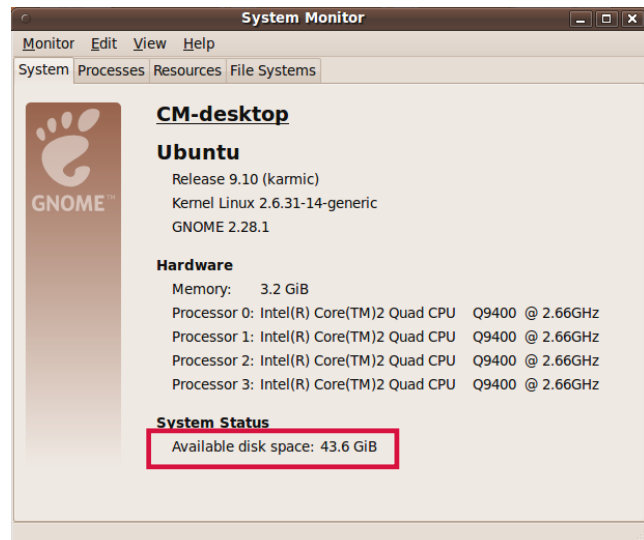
System Monitor

Monitor Edit View Help

System Processes Resources File Systems

GNOME™

CM-desktop

Ubuntu

Release 9.10 (karmic)

Kernel Linux 2.6.31-14-generic

GNOME 2.28.1

Hardware

Memory: 3.2 GiB

Processor 0: Intel(R) Core(TM)2 Quad CPU Q9400 @ 2.66GHz

Processor 1: Intel(R) Core(TM)2 Quad CPU Q9400 @ 2.66GHz

Processor 2: Intel(R) Core(TM)2 Quad CPU Q9400 @ 2.66GHz

Processor 3: Intel(R) Core(TM)2 Quad CPU Q9400 @ 2.66GHz

System Status

Available disk space: 43.6 GiB